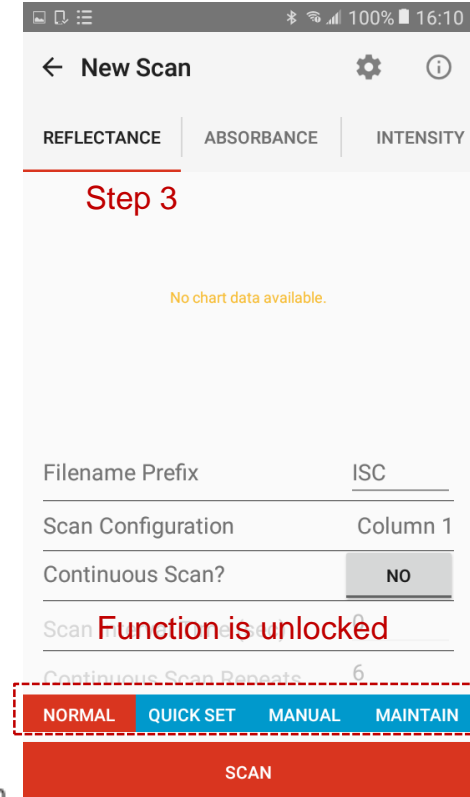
100% 16:10

← New Scan

REFLECTANCE ABSORBANCE INTENSITY

Step 3

No chart data available.

Filename Prefix ISC

Scan Configuration Column 1

Continuous Scan? NO

Scan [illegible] 0

Function is unlocked

Continuous Scan Repeats 6

NORMAL QUICK SET MANUAL MAINTAIN

SCAN